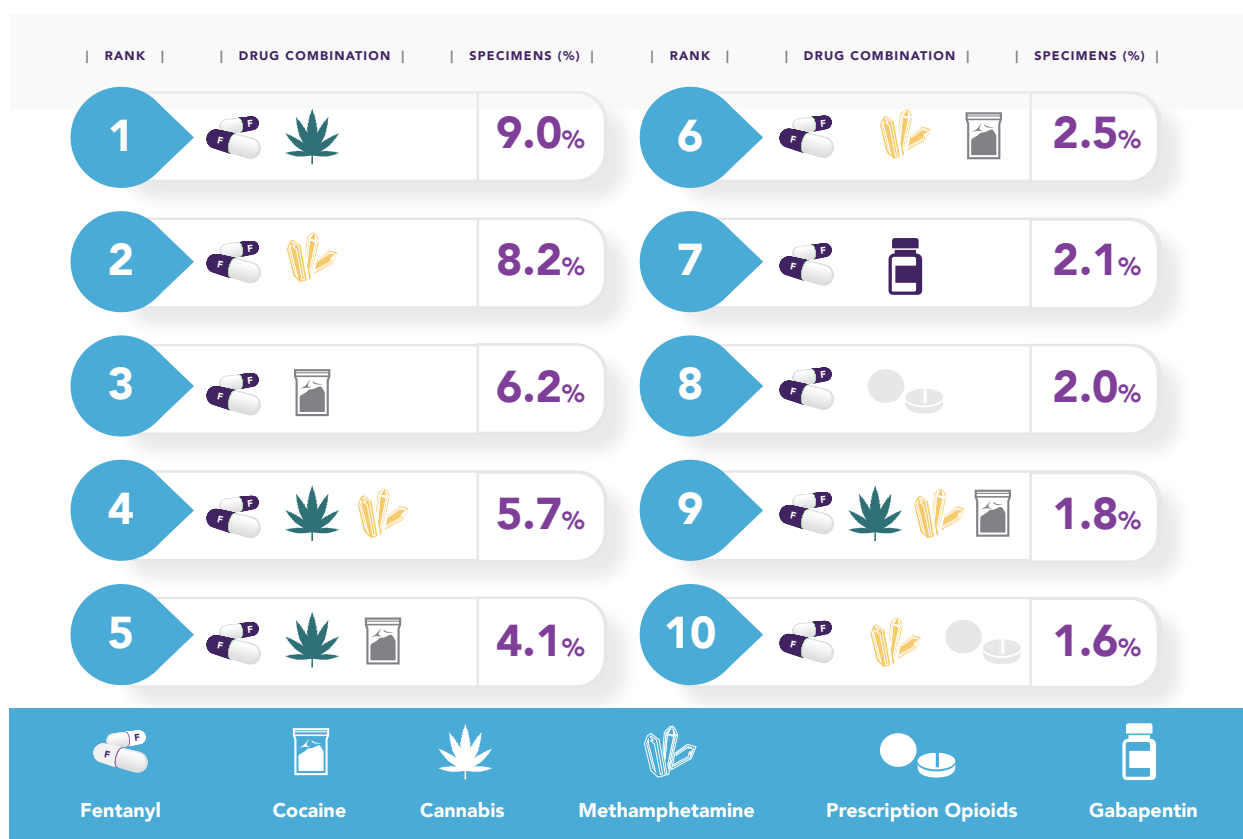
| RANK | | DRUG COMBINATION | | SPECIMENS (%) | | RANK | | DRUG COMBINATION | | SPECIMENS (%) |

| RANK | DRUG COMBINATION | SPECIMENS (%) | RANK | DRUG COMBINATION | SPECIMENS (%) |
|---|---|---|---|---|---|
| 1 | F F | 9.0% | 6 | F F | 2.5% |
| 2 | F F | 8.2% | 7 | F F | 2.1% |
| 3 | F F | 6.2% | 8 | F F | 2.0% |
| 4 | F F | 5.7% | 9 | F F | 1.8% |
| 5 | F F | 4.1% | 10 | F F | 1.6% |

F F
Fentanyl

Cocaine

Cannabis

Methamphetamine

Prescription Opioids

Gabapentin